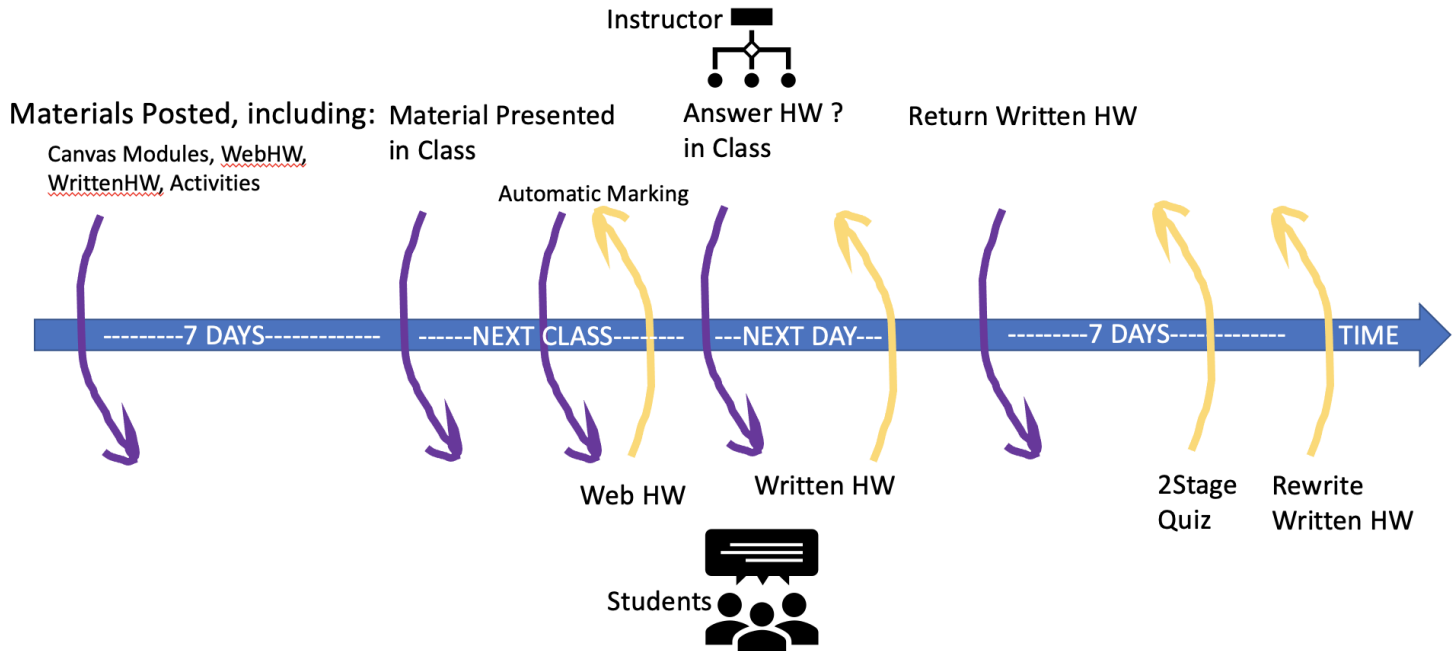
Instructor

Materials Posted, including:
Canvas Modules, WebHW, WrittenHW, Activities

Material Presented in Class

Automatic Marking

Answer HW ? in Class

Return Written HW

---------7 DAYS------------- ------NEXT CLASS-------- ---NEXT DAY--- ---------7 DAYS-------------- TIME

Web HW

Written HW

2Stage Quiz

Rewrite Written HW

Students